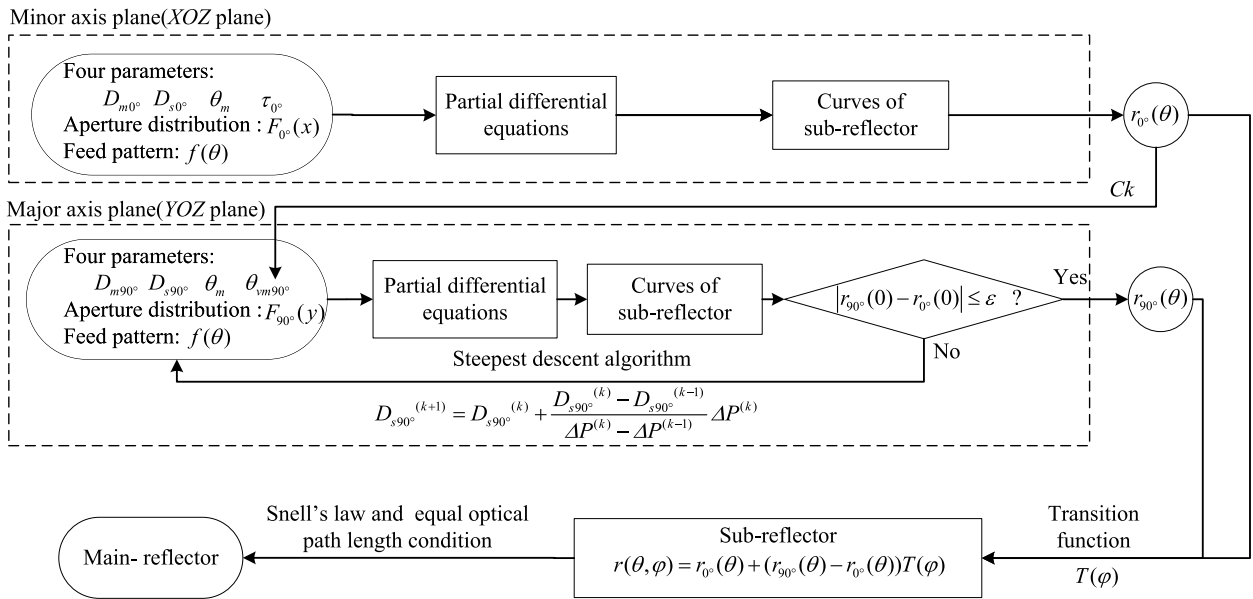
Minor axis plane($XOZ$ plane)

Four parameters:
$D_{m0^\circ}$ $D_{s0^\circ}$ $\theta_m$ $\tau_{0^\circ}$
Aperture distribution : $F_{0^\circ}(x)$
Feed pattern: $f(\theta)$

Partial differential equations

Curves of sub-reflector

$r_{0^\circ}(\theta)$

$Ck$

Major axis plane($YOZ$ plane)

Four parameters:
$D_{m90^\circ}$ $D_{s90^\circ}$ $\theta_m$ $\theta_{vm90^\circ}$
Aperture distribution : $F_{90^\circ}(y)$
Feed pattern: $f(\theta)$

Partial differential equations

Curves of sub-reflector

$|r_{90^\circ}(0)-r_{0^\circ}(0)|\le\varepsilon$ ?

Yes

$r_{90^\circ}(\theta)$

Steepest descent algorithm

No

$D_{s90^\circ}{}^{(k+1)}=D_{s90^\circ}{}^{(k)}+\frac{D_{s90^\circ}{}^{(k)}-D_{s90^\circ}{}^{(k-1)}}{\Delta P^{(k)}-\Delta P^{(k-1)}}\Delta P^{(k)}$

Main- reflector

Snell's law and equal optical path length condition

Sub-reflector
$r(\theta,\varphi)=r_{0^\circ}(\theta)+(r_{90^\circ}(\theta)-r_{0^\circ}(\theta))T(\varphi)$

Transition function
$T(\varphi)$